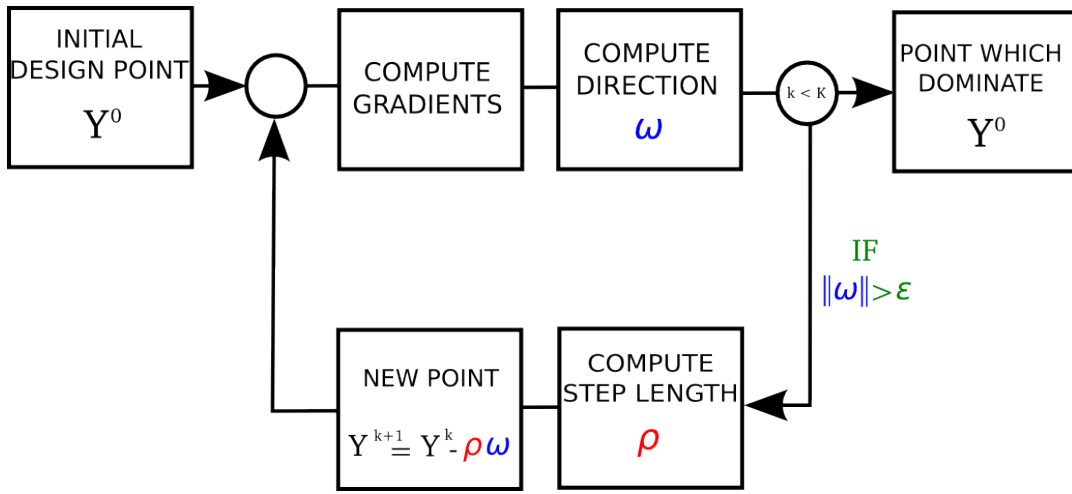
INITIAL DESIGN POINT
$Y^0$

COMPUTE GRADIENTS

COMPUTE DIRECTION
$\omega$

$k < K$

POINT WHICH DOMINATE
$Y^0$

IF
$\|\omega\| > \varepsilon$

NEW POINT
$Y^{k+1} = Y^k - \rho\omega$

COMPUTE STEP LENGTH
$\rho$